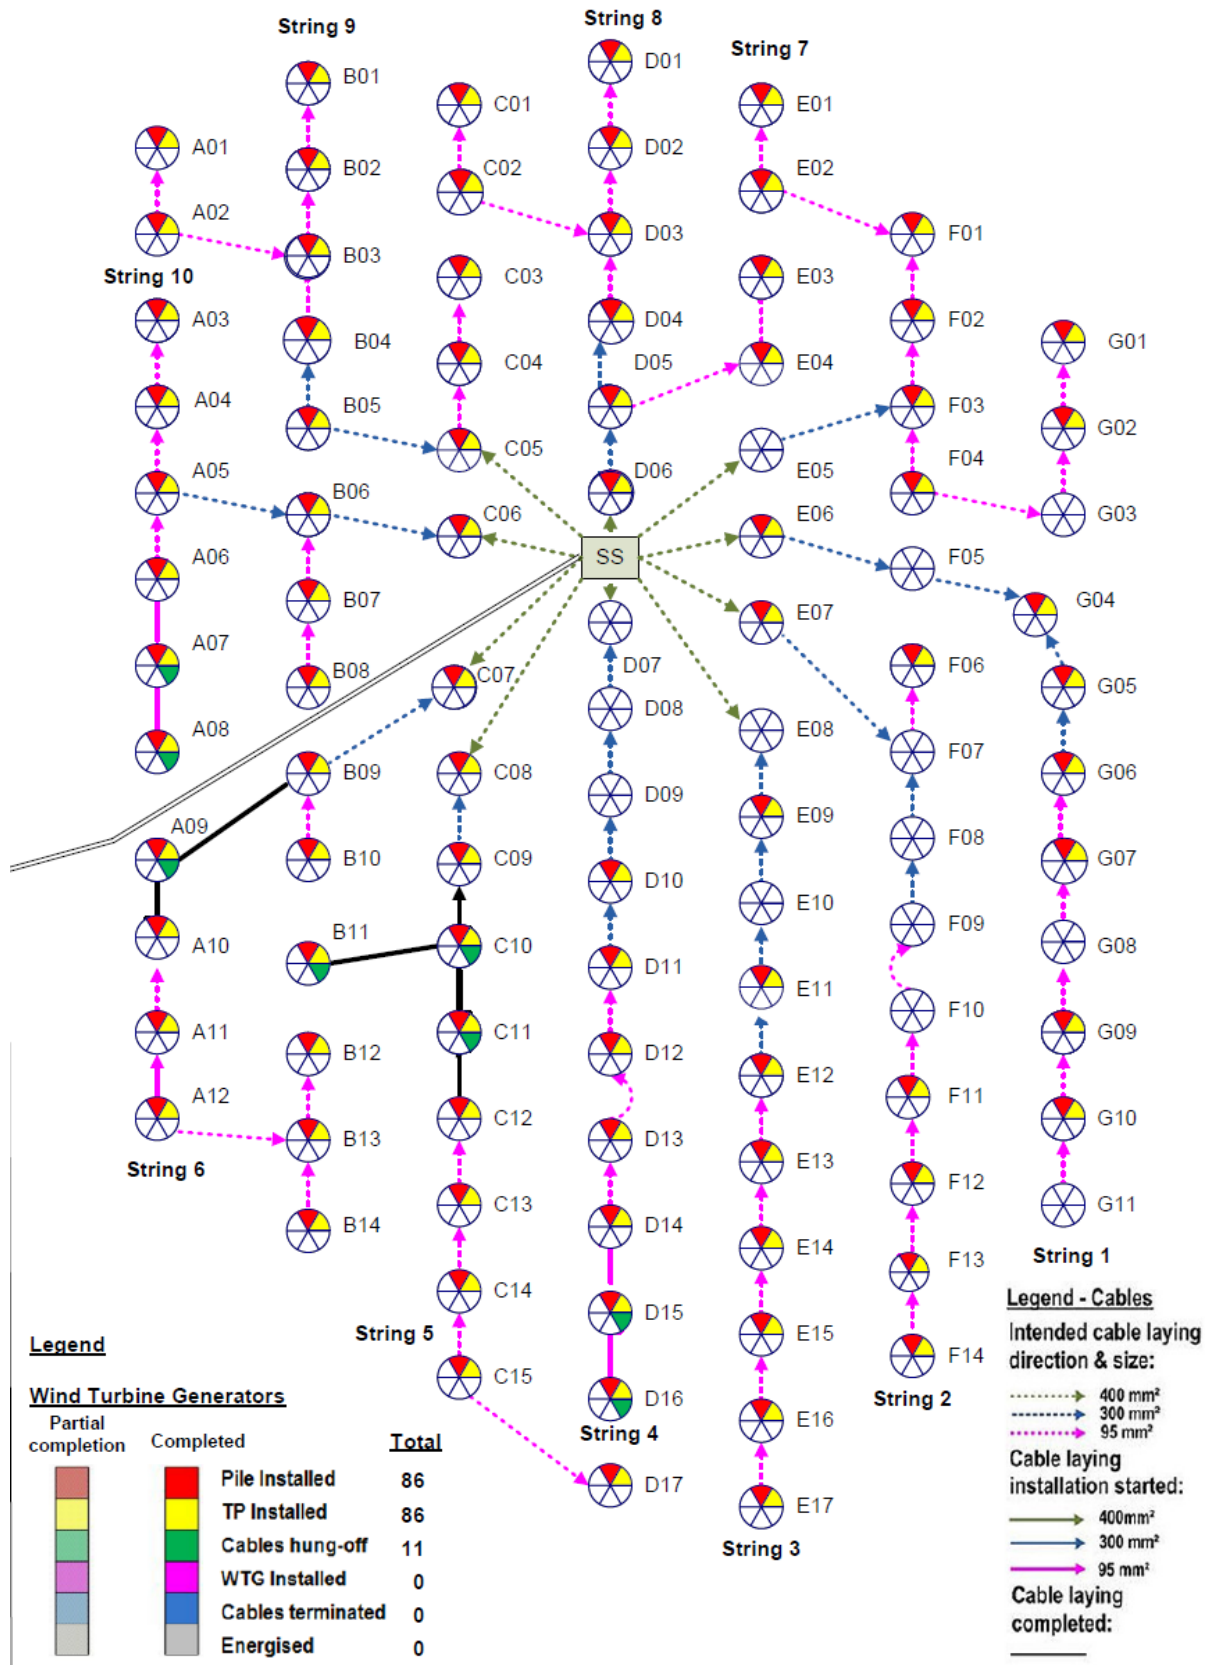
String 9
String 8
String 7
B01
C01
D01
E01
A01
B02
C02
D02
E02
A02
B03
D03
F01
String 10
C03
E03
A03
B04
D04
F02
G01
C04
D05
E04
A04
B05
F03
G02
A05
C05
E05
F04
B06
D06
G03
C06
E06
A06
SS
F05
B07
E07
G04
A07
D07
F06
B08
C07
G05
A08
D08
E08
F07
B09
C08
G06
D09
A09
E09
F08
B10
C09
G07
D10
E10
F09
A10
B11
C10
G08
D11
E11
F10
A11
C11
B12
G09
D12
E12
A12
F11
C12
B13
D13
G10
String 6
E13
F12
C13
B14
D14
G11
E14
F13
String 1
C14
D15
Legend - Cables
String 5
E15
Intended cable laying direction & size:
F14
Legend
C15
D16
E16
String 2
400 mm²
300 mm²
95 mm²
Wind Turbine Generators
String 4
Partial completion
Completed
Total
Cable laying installation started:
D17
E17

| | | | |
|---|---|---|---|
| | | Pile Installed | 86 |
| | | TP Installed | 86 |
| | | Cables hung-off | 11 |
| | | WTG Installed | 0 |
| | | Cables terminated | 0 |
| | | Energised | 0 |

String 3
400mm²
300 mm²
95 mm²
Cable laying completed: